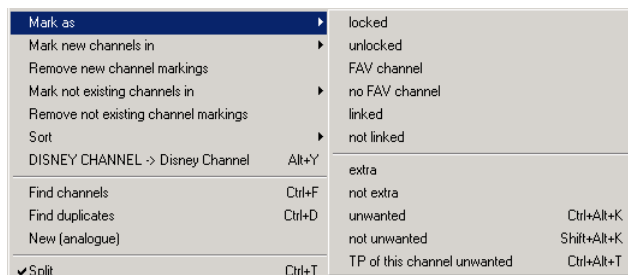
Mark as
Mark new channels in
Remove new channel markings
Mark not existing channels in
Remove not existing channel markings
Sort
DISNEY CHANNEL -> Disney Channel Alt+Y
Find channels Ctrl+F
Find duplicates Ctrl+D
New (analogue)
✔Split Ctrl+T

locked
unlocked
FAV channel
no FAV channel
linked
not linked
extra
not extra
unwanted Ctrl+Alt+K
not unwanted Shift+Alt+K
TP of this channel unwanted Ctrl+Alt+T